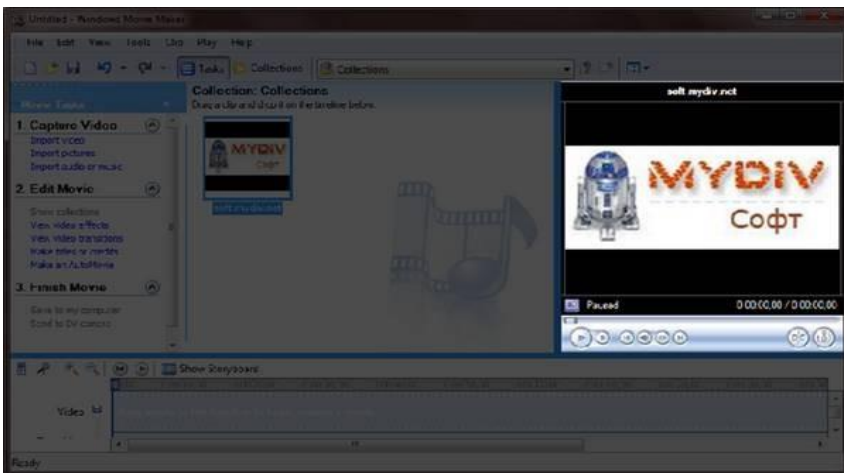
Untitled - Windows Movie Maker

File Edit View Tools Clip Play Help

Tasks Collections Collections

Movie Tasks

1. Capture Video
Import video
Import pictures
Import audio or music

2. Edit Movie
Show collections
View video effects
View video transitions
Make titles or credits
Make an AutoMovie

3. Finish Movie
Save to my computer
Send to DV camera

Collection: Collections
Drag a clip and drop it on the timeline below.

MYDIV Софт

soft.mydiv.net

MYDIV Софт

Paused 0:00:00,00 / 0:00:00,00

Show Storyboard

Video

Ready